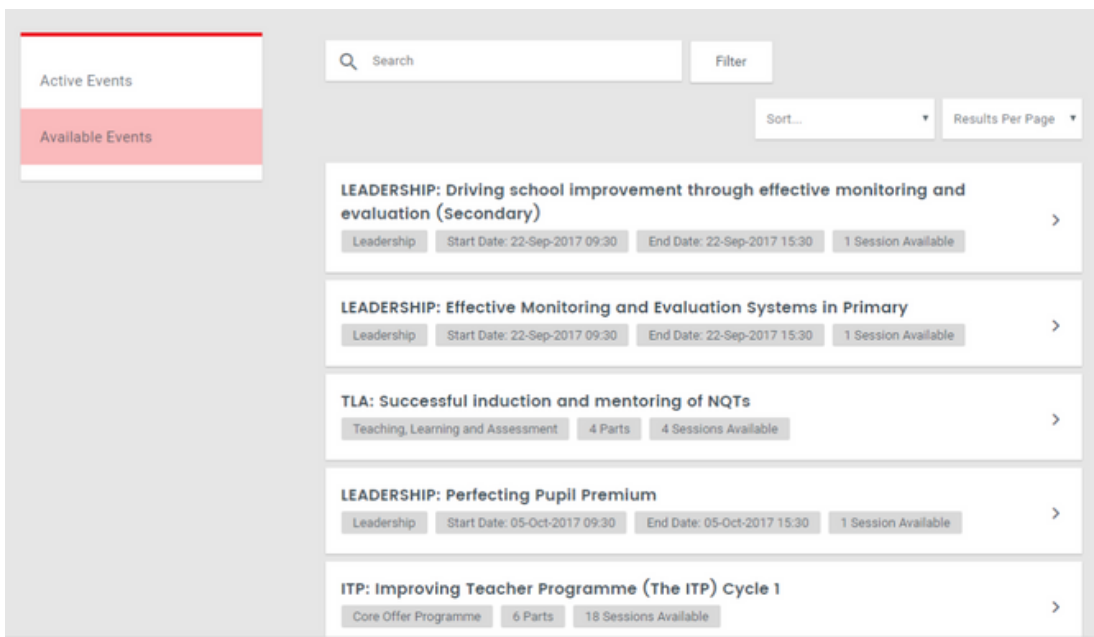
Active Events

Available Events

Search

Filter

Sort...

Results Per Page

LEADERSHIP: Driving school improvement through effective monitoring and evaluation (Secondary)

Leadership | Start Date: 22-Sep-2017 09:30 | End Date: 22-Sep-2017 15:30 | 1 Session Available

LEADERSHIP: Effective Monitoring and Evaluation Systems in Primary

Leadership | Start Date: 22-Sep-2017 09:30 | End Date: 22-Sep-2017 15:30 | 1 Session Available

TLA: Successful induction and mentoring of NQTs

Teaching, Learning and Assessment | 4 Parts | 4 Sessions Available

LEADERSHIP: Perfecting Pupil Premium

Leadership | Start Date: 05-Oct-2017 09:30 | End Date: 05-Oct-2017 15:30 | 1 Session Available

ITP: Improving Teacher Programme (The ITP) Cycle 1

Core Offer Programme | 6 Parts | 18 Sessions Available